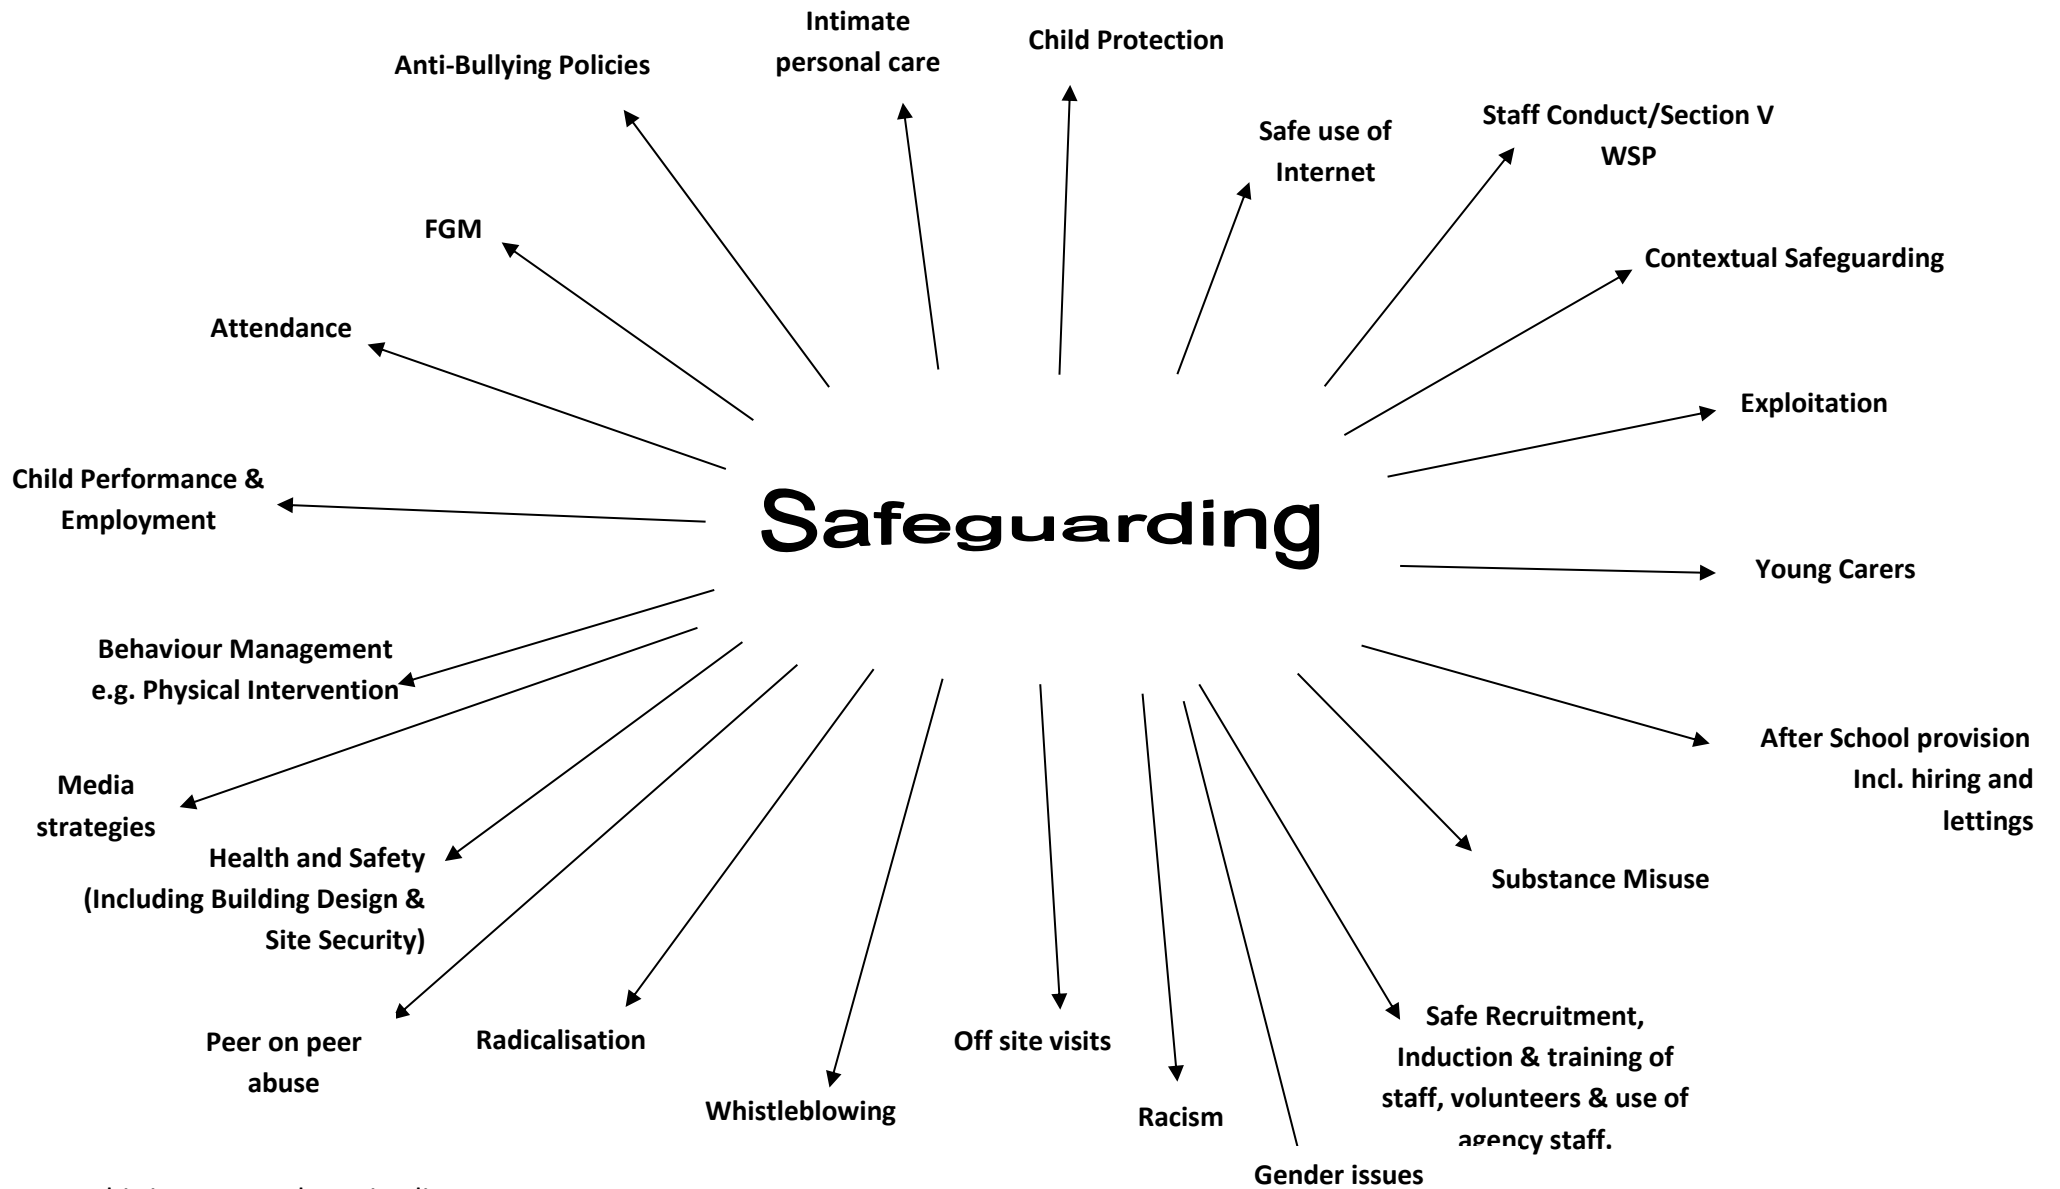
Safeguarding

Intimate personal care

Child Protection

Anti-Bullying Policies

Safe use of Internet

Staff Conduct/Section V WSP

FGM

Contextual Safeguarding

Attendance

Exploitation

Child Performance & Employment

Young Carers

Behaviour Management e.g. Physical Intervention

After School provision Incl. hiring and lettings

Media strategies

Health and Safety (Including Building Design & Site Security)

Substance Misuse

Peer on peer abuse

Radicalisation

Off site visits

Safe Recruitment, Induction & training of staff, volunteers & use of agency staff.

Whistleblowing

Racism

Gender issues

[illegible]